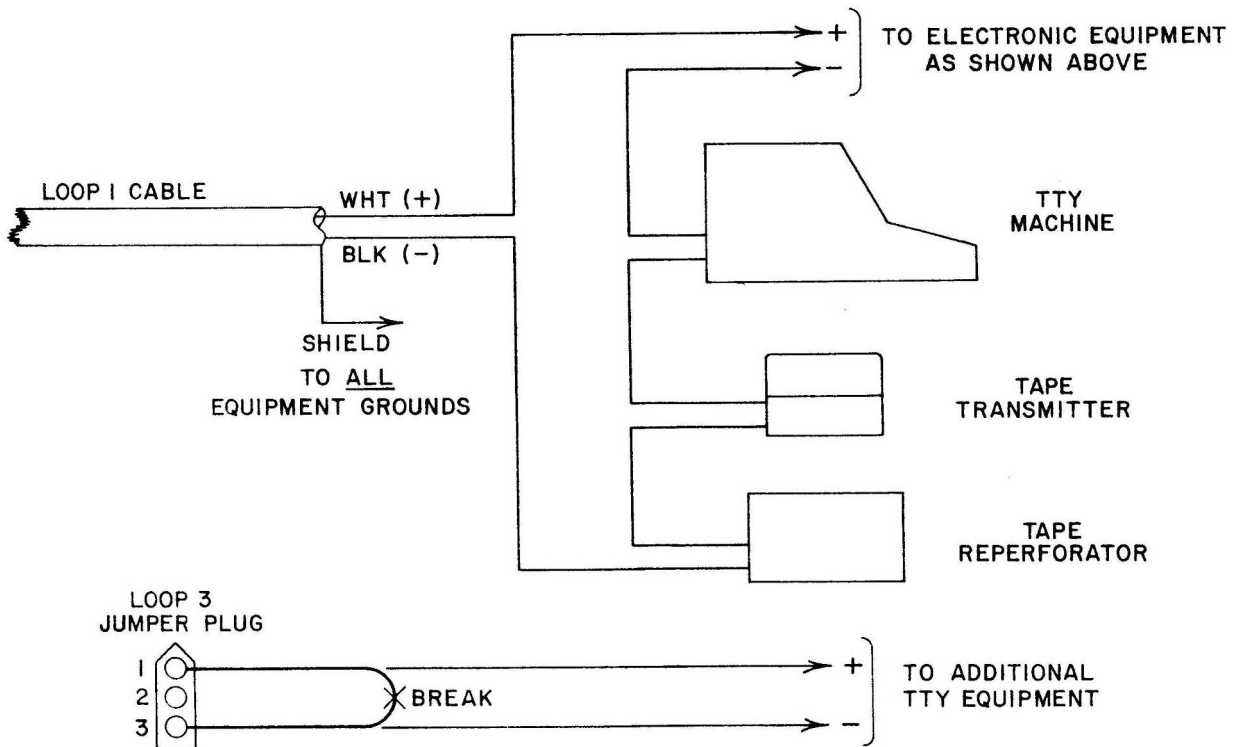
+
−
TO ELECTRONIC EQUIPMENT AS SHOWN ABOVE

LOOP 1 CABLE

WHT (+)

BLK (−)

TTY MACHINE

SHIELD

TO ALL EQUIPMENT GROUNDS

TAPE TRANSMITTER

TAPE REPERFORATOR

LOOP 3 JUMPER PLUG

1
2
3

BREAK

+
−
TO ADDITIONAL TTY EQUIPMENT